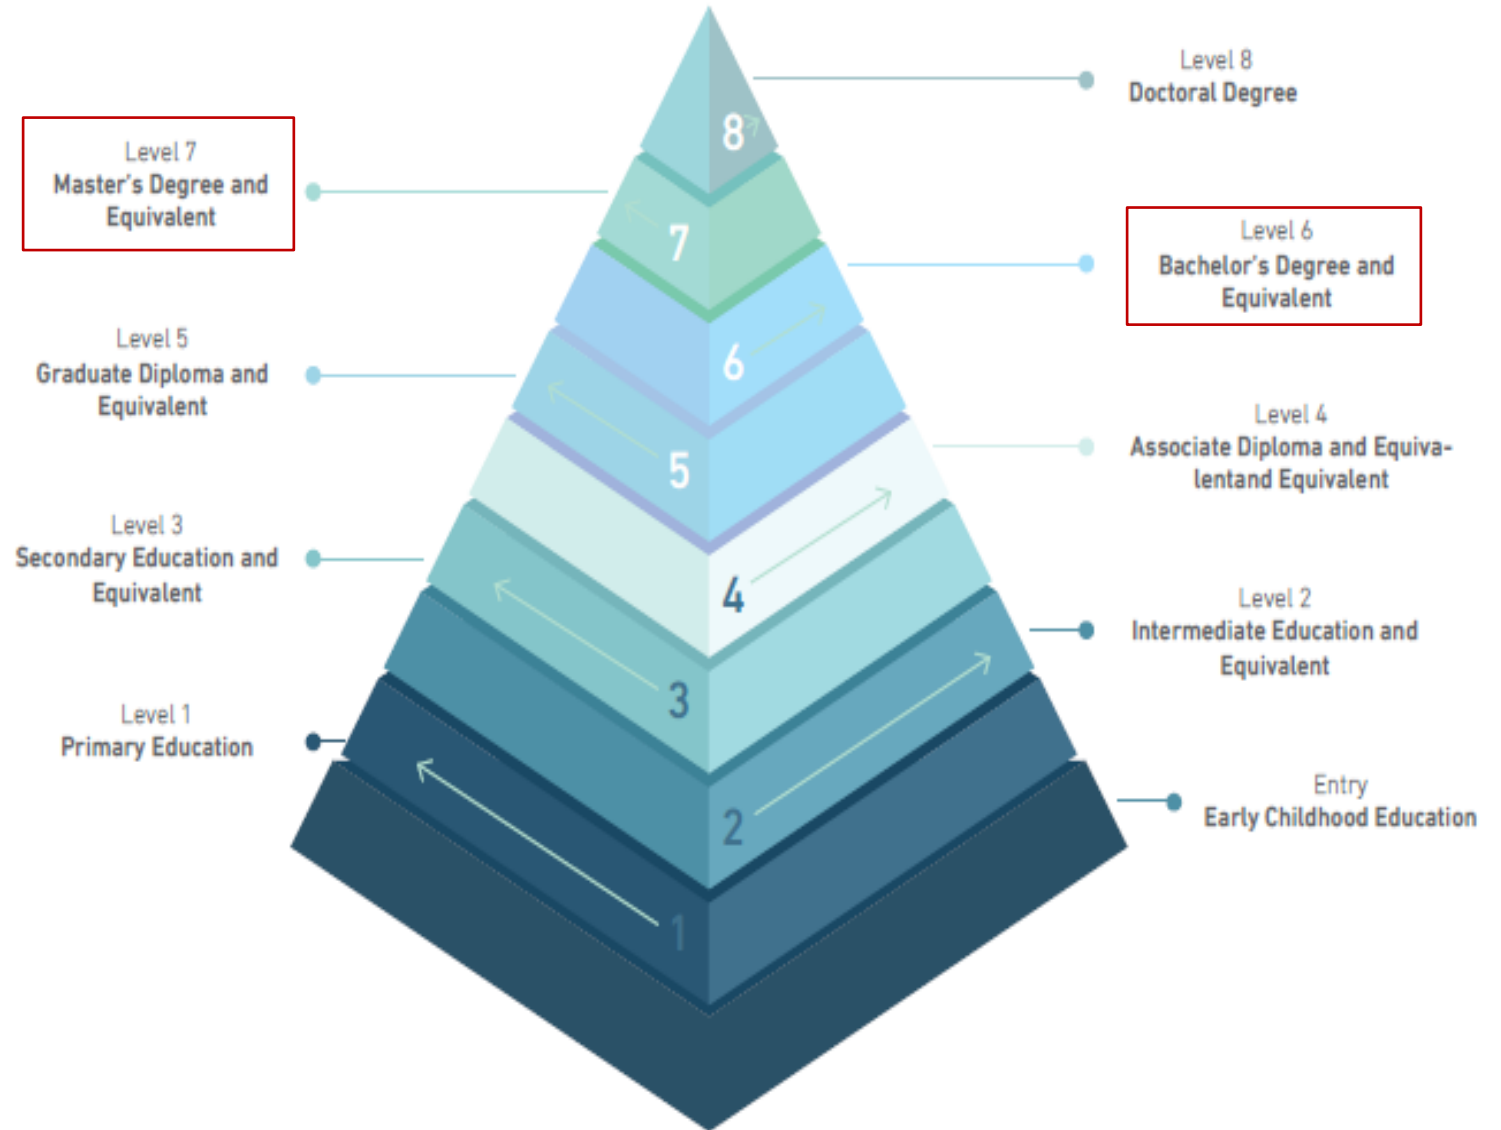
Level 8
Doctoral Degree

Level 7
Master's Degree and Equivalent

Level 6
Bachelor's Degree and Equivalent

Level 5
Graduate Diploma and Equivalent

Level 4
Associate Diploma and Equivalentand Equivalent

Level 3
Secondary Education and Equivalent

Level 2
Intermediate Education and Equivalent

Level 1
Primary Education

Entry
Early Childhood Education

8
7
6
5
4
3
2
1